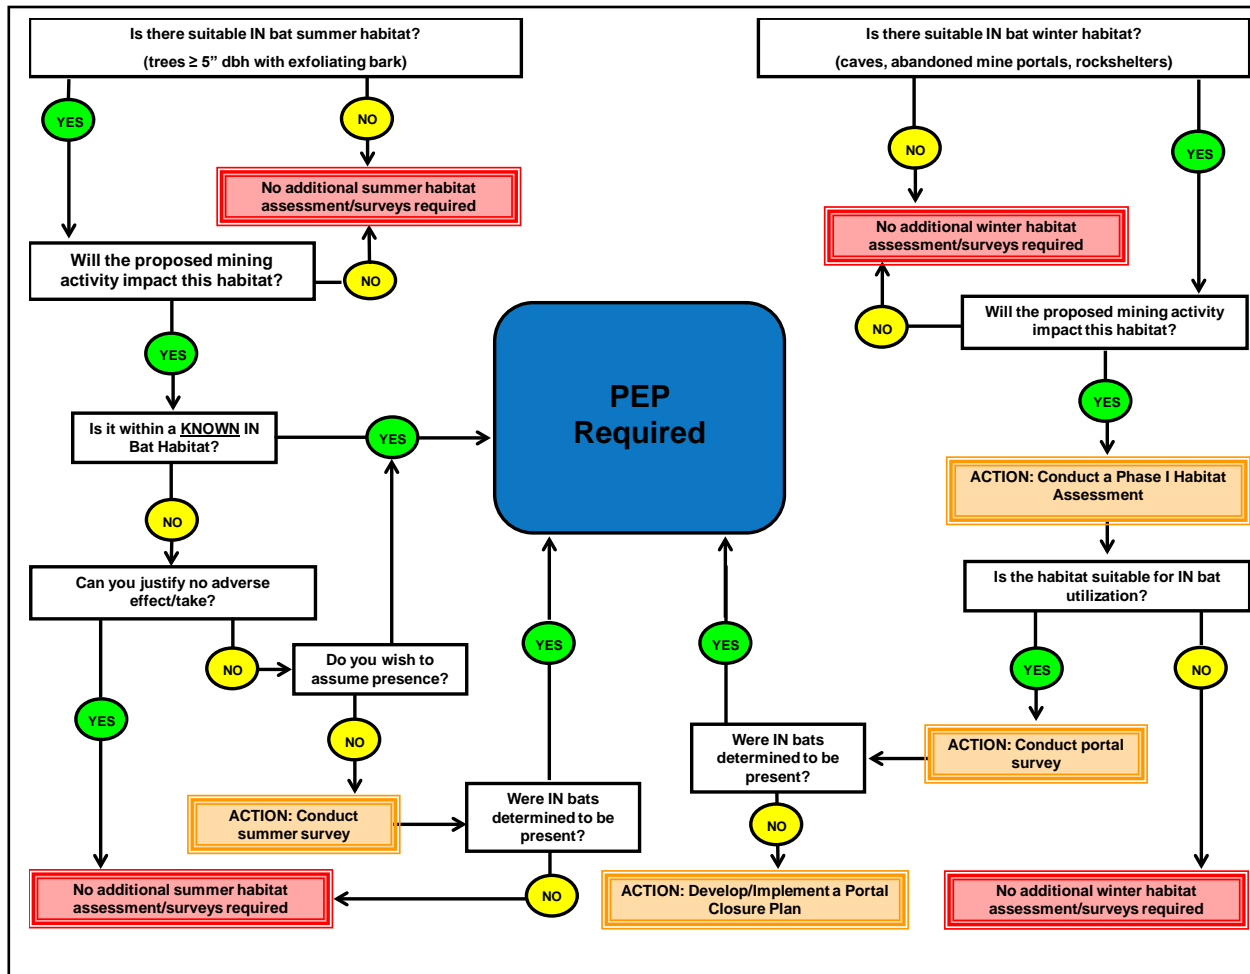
Is there suitable IN bat summer habitat?
(trees ≥ 5" dbh with exfoliating bark)

YES

NO

No additional summer habitat assessment/surveys required

Will the proposed mining activity impact this habitat?

NO

YES

Is it within a KNOWN IN Bat Habitat?

YES

NO

Can you justify no adverse effect/take?

NO

Do you wish to assume presence?

YES

NO

ACTION: Conduct summer survey

Were IN bats determined to be present?

YES

NO

No additional summer habitat assessment/surveys required

PEP Required

Is there suitable IN bat winter habitat?
(caves, abandoned mine portals, rockshelters)

NO

YES

No additional winter habitat assessment/surveys required

NO

Will the proposed mining activity impact this habitat?

YES

ACTION: Conduct a Phase I Habitat Assessment

Is the habitat suitable for IN bat utilization?

YES

NO

ACTION: Conduct portal survey

Were IN bats determined to be present?

YES

NO

ACTION: Develop/Implement a Portal Closure Plan

No additional winter habitat assessment/surveys required